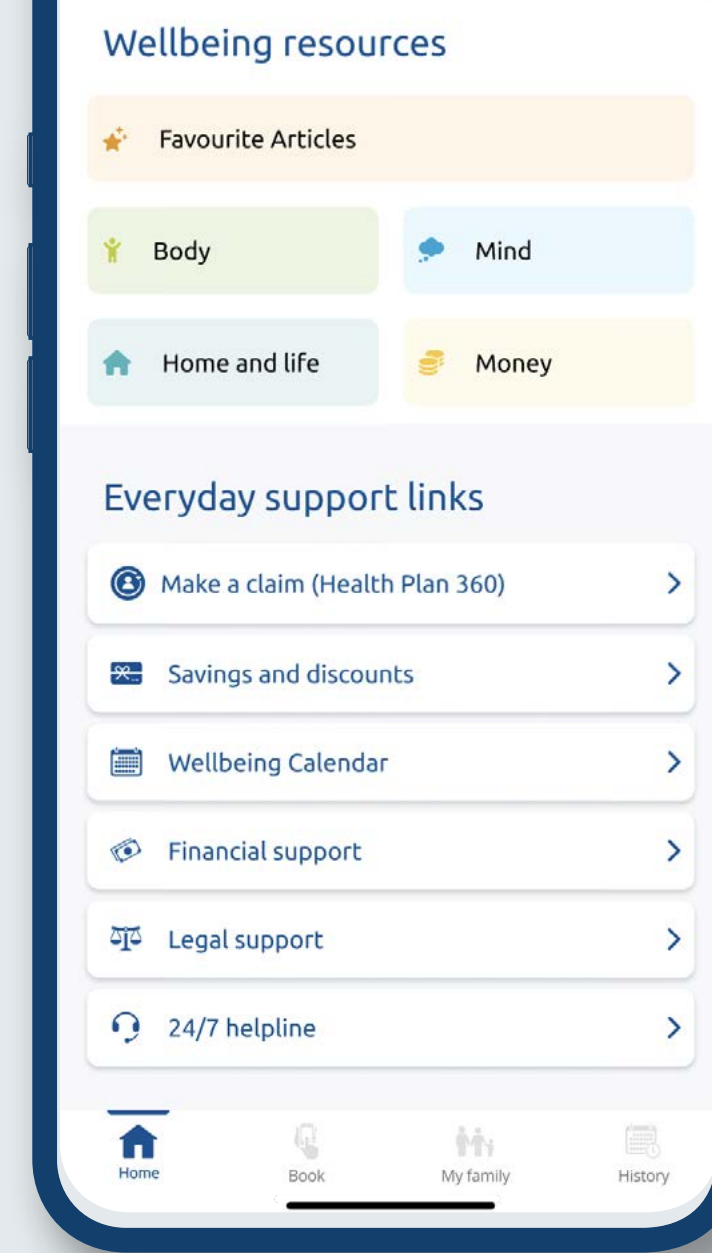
Wellbeing resources

Favourite Articles

Body

Mind

Home and life

Money

Everyday support links

Make a claim (Health Plan 360)

Savings and discounts

Wellbeing Calendar

Financial support

Legal support

24/7 helpline

Home

Book

My family

History